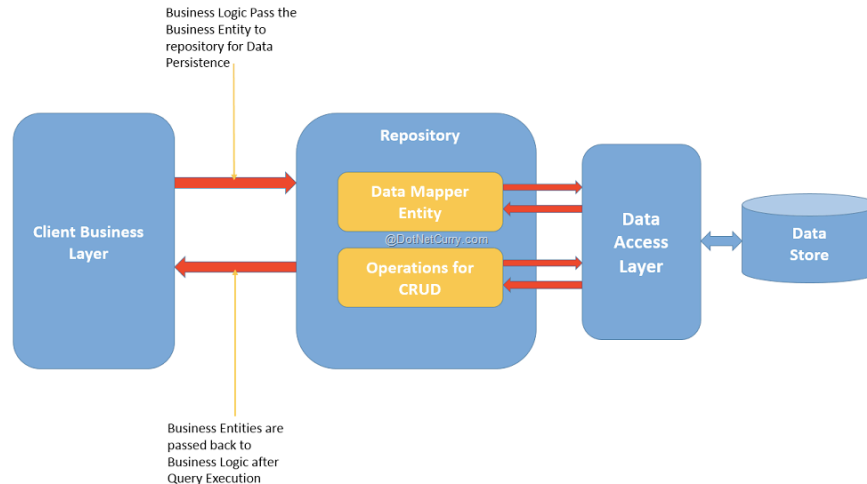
Business Logic Pass the Business Entity to repository for Data Persistence

Client Business Layer

Repository

Data Mapper Entity

@DotNetCurry.com

Operations for CRUD

Data Access Layer

Data Store

Business Entities are passed back to Business Logic after Query Execution